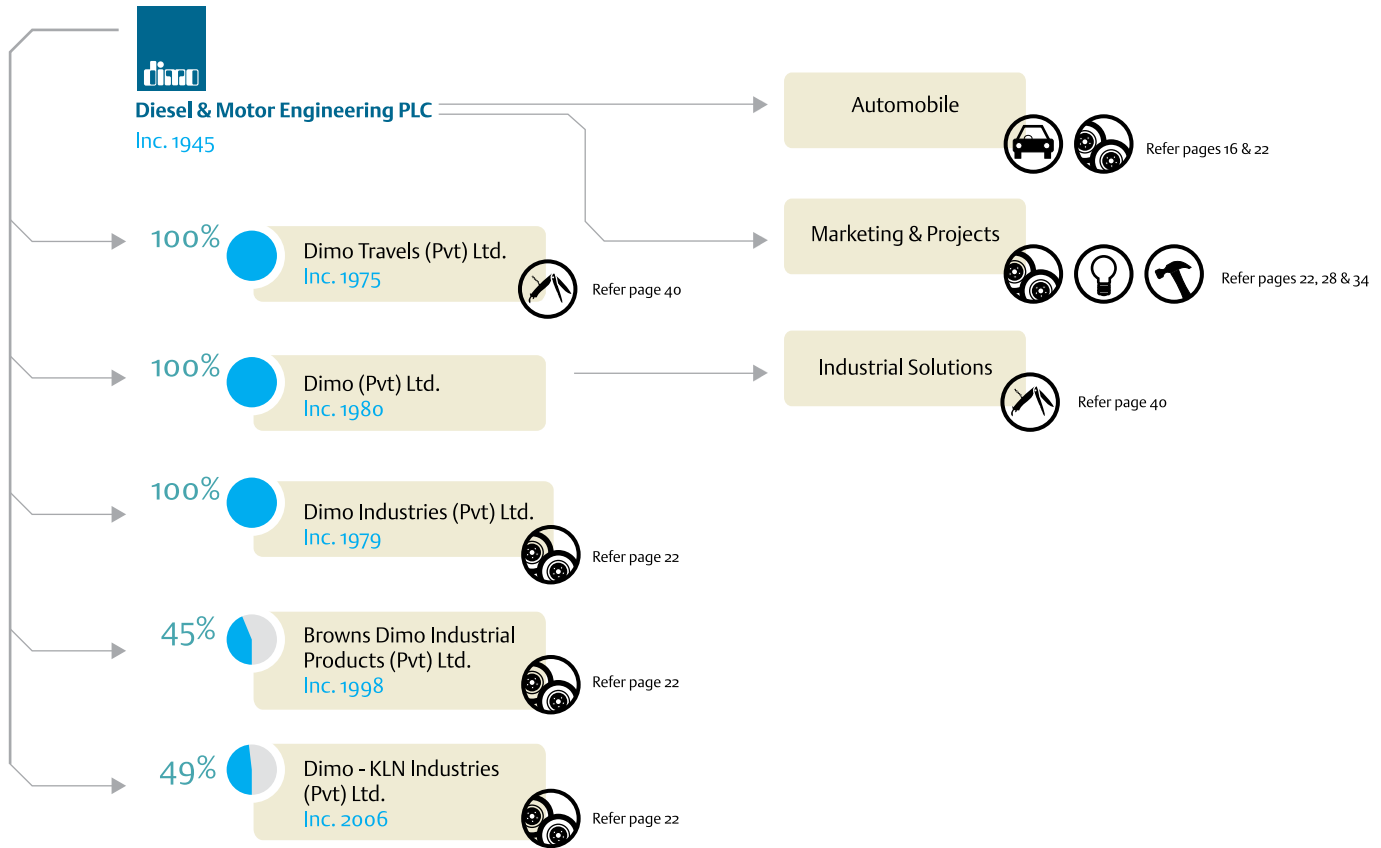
dimo

Diesel & Motor Engineering PLC
Inc. 1945

Automobile
Refer pages 16 & 22

Marketing & Projects
Refer pages 22, 28 & 34

100%
Dimo Travels (Pvt) Ltd.
Inc. 1975
Refer page 40

100%
Dimo (Pvt) Ltd.
Inc. 1980

Industrial Solutions
Refer page 40

100%
Dimo Industries (Pvt) Ltd.
Inc. 1979
Refer page 22

45%
Browns Dimo Industrial Products (Pvt) Ltd.
Inc. 1998
Refer page 22

49%
Dimo - KLN Industries (Pvt) Ltd.
Inc. 2006
Refer page 22